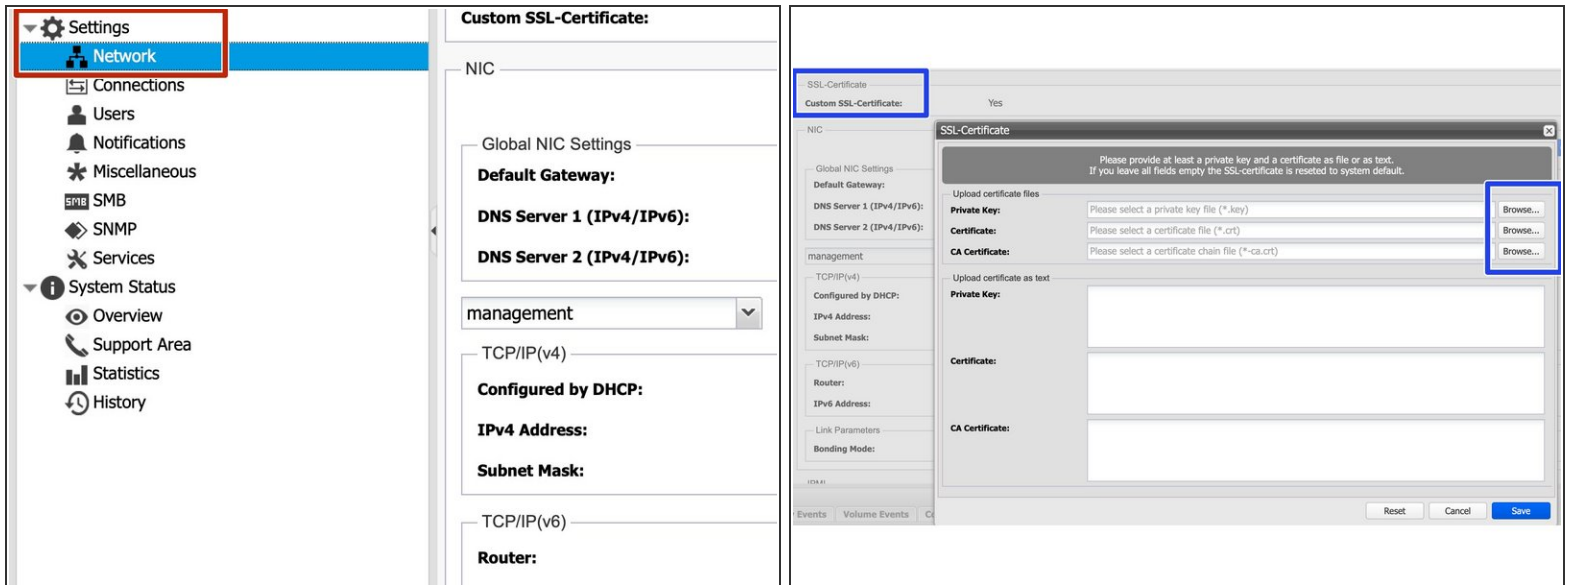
Settings
Network
Connections
Users
Notifications
Miscellaneous
SMB
SNMP
Services
System Status
Overview
Support Area
Statistics
History

Custom SSL-Certificate:

NIC

Global NIC Settings
Default Gateway:
DNS Server 1 (IPv4/IPv6):
DNS Server 2 (IPv4/IPv6):

management

TCP/IP(v4)
Configured by DHCP:
IPv4 Address:
Subnet Mask:

TCP/IP(v6)
Router:

SSL-Certificate
Custom SSL-Certificate: Yes

NIC
Global NIC Settings
Default Gateway:
DNS Server 1 (IPv4/IPv6):
DNS Server 2 (IPv4/IPv6):
management
TCP/IP(v4)
Configured by DHCP:
IPv4 Address:
Subnet Mask:
TCP/IP(v6)
Router:
IPv6 Address:
Link Parameters
Bonding Mode:
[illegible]
Events Volume Events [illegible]

SSL-Certificate

Please provide at least a private key and a certificate as file or as text.
If you leave all fields empty the SSL-certificate is reseted to system default.

Upload certificate files
Private Key: Please select a private key file (*.key) Browse...
Certificate: Please select a certificate file (*.crt) Browse...
CA Certificate: Please select a certificate chain file (*-ca.crt) Browse...

Upload certificate as text
Private Key:
Certificate:
CA Certificate:

Reset Cancel Save